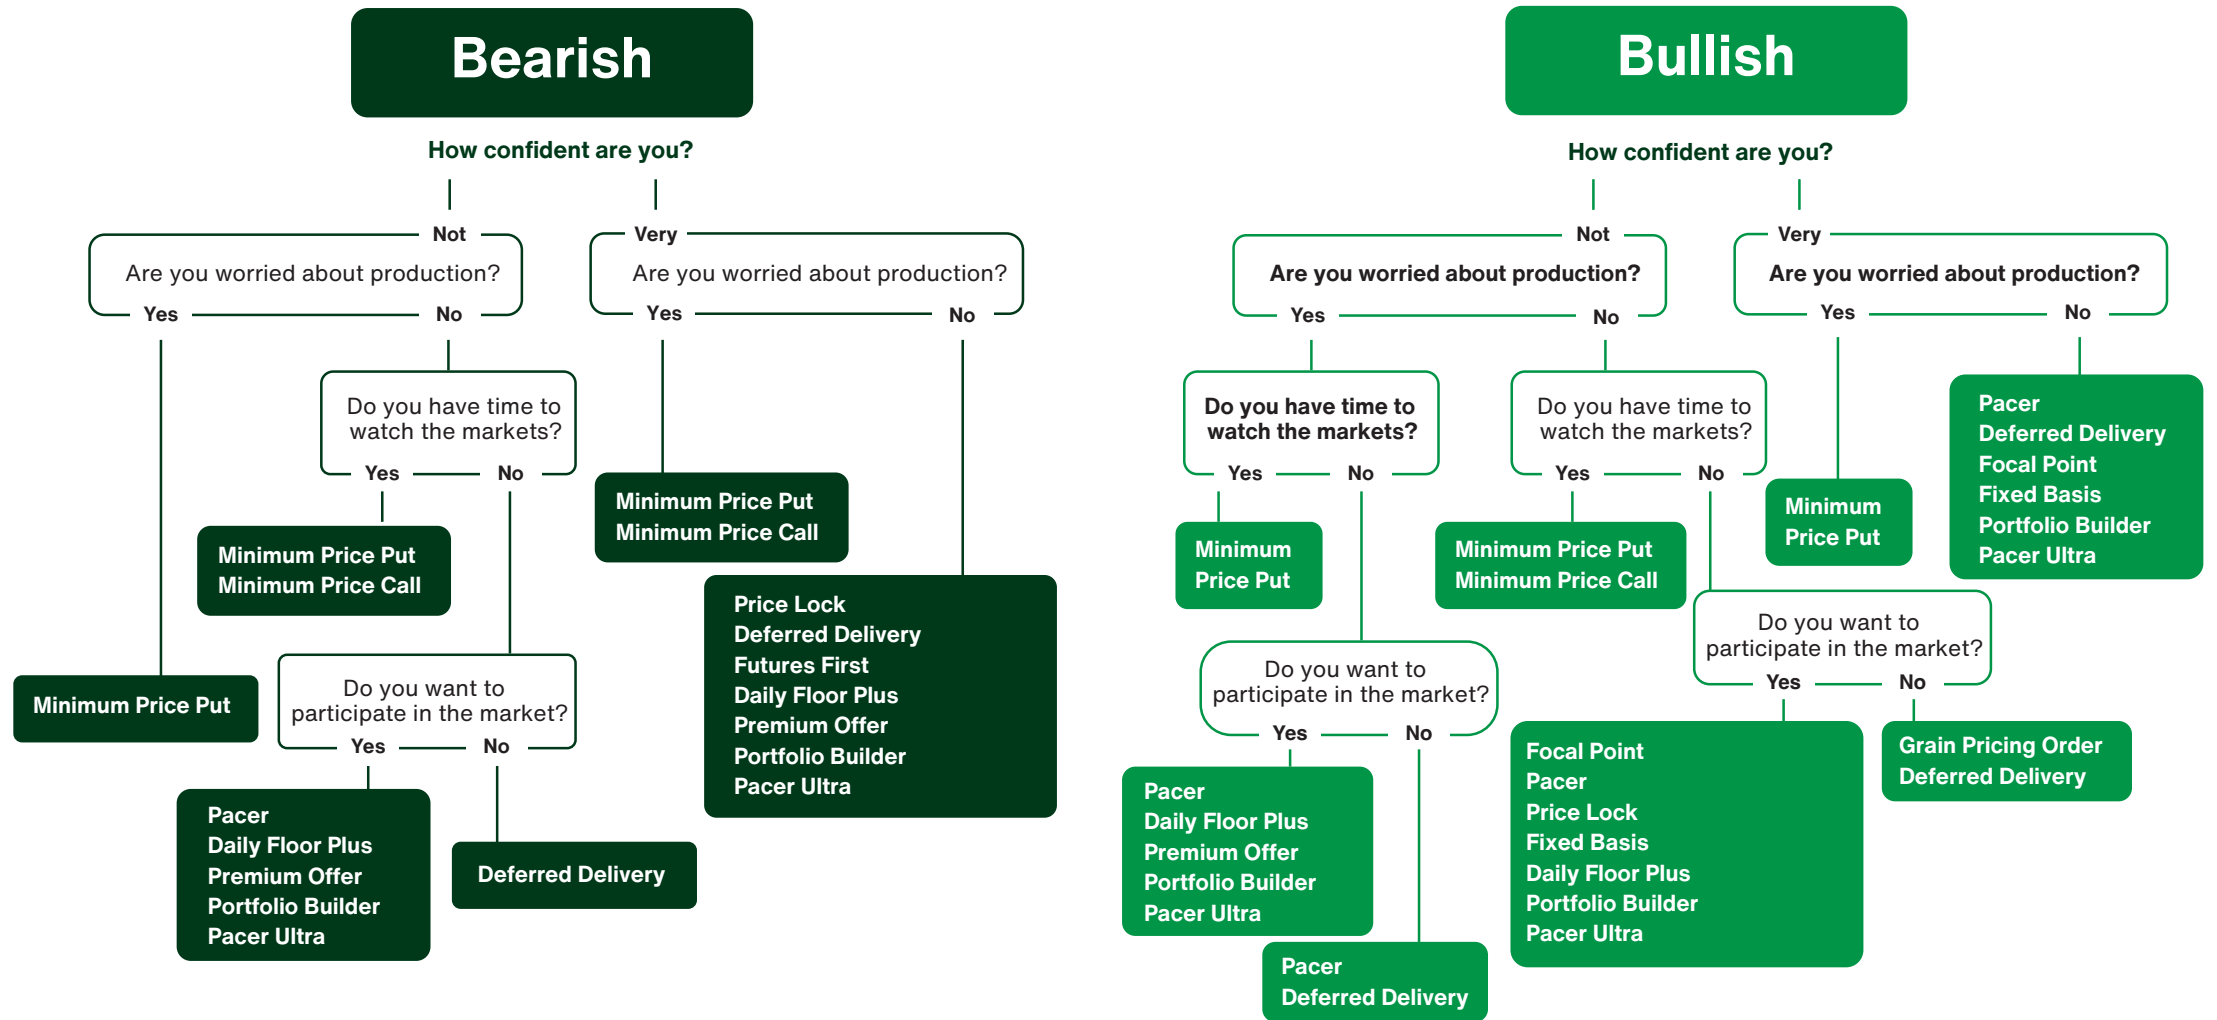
Bearish

How confident are you?

Not

Are you worried about production?

Yes

No

Do you have time to watch the markets?

Yes

No

Minimum Price Put
Minimum Price Call

Minimum Price Put

Do you want to participate in the market?

Yes

No

Pacer
Daily Floor Plus
Premium Offer
Portfolio Builder
Pacer Ultra

Deferred Delivery

Very

Are you worried about production?

Yes

No

Minimum Price Put
Minimum Price Call

Price Lock
Deferred Delivery
Futures First
Daily Floor Plus
Premium Offer
Portfolio Builder
Pacer Ultra

Bullish

How confident are you?

Not

Are you worried about production?

Yes

No

Do you have time to watch the markets?

Yes

No

Minimum Price Put

Do you want to participate in the market?

Yes

No

Pacer
Daily Floor Plus
Premium Offer
Portfolio Builder
Pacer Ultra

Pacer
Deferred Delivery

Do you have time to watch the markets?

Yes

No

Minimum Price Put
Minimum Price Call

Do you want to participate in the market?

Yes

No

Focal Point
Pacer
Price Lock
Fixed Basis
Daily Floor Plus
Portfolio Builder
Pacer Ultra

Grain Pricing Order
Deferred Delivery

Very

Are you worried about production?

Yes

No

Minimum Price Put

Pacer
Deferred Delivery
Focal Point
Fixed Basis
Portfolio Builder
Pacer Ultra